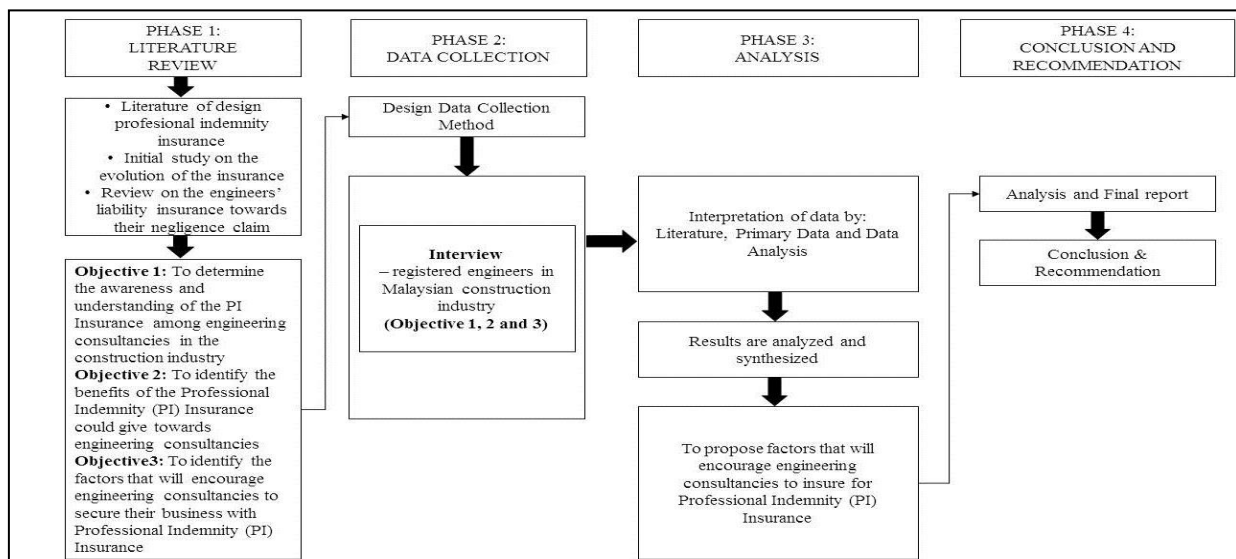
PHASE 1:
LITERATURE
REVIEW

• Literature of design profesional indemnity insurance
• Initial study on the evolution of the insurance
• Review on the engineers' liability insurance towards their negligence claim

**Objective 1:** To determine the awareness and understanding of the PI Insurance among engineering consultancies in the construction industry
**Objective 2:** To identify the benefits of the Professional Indemnity (PI) Insurance could give towards engineering consultancies
**Objective3:** To identify the factors that will encourage engineering consultancies to secure their business with Professional Indemnity (PI) Insurance

PHASE 2:
DATA COLLECTION

Design Data Collection Method

**Interview**
– registered engineers in Malaysian construction industry
**(Objective 1, 2 and 3)**

PHASE 3:
ANALYSIS

Interpretation of data by: Literature, Primary Data and Data Analysis

Results are analyzed and synthesized

To propose factors that will encourage engineering consultancies to insure for Professional Indemnity (PI) Insurance

PHASE 4:
CONCLUSION AND
RECOMMENDATION

Analysis and Final report

Conclusion & Recommendation